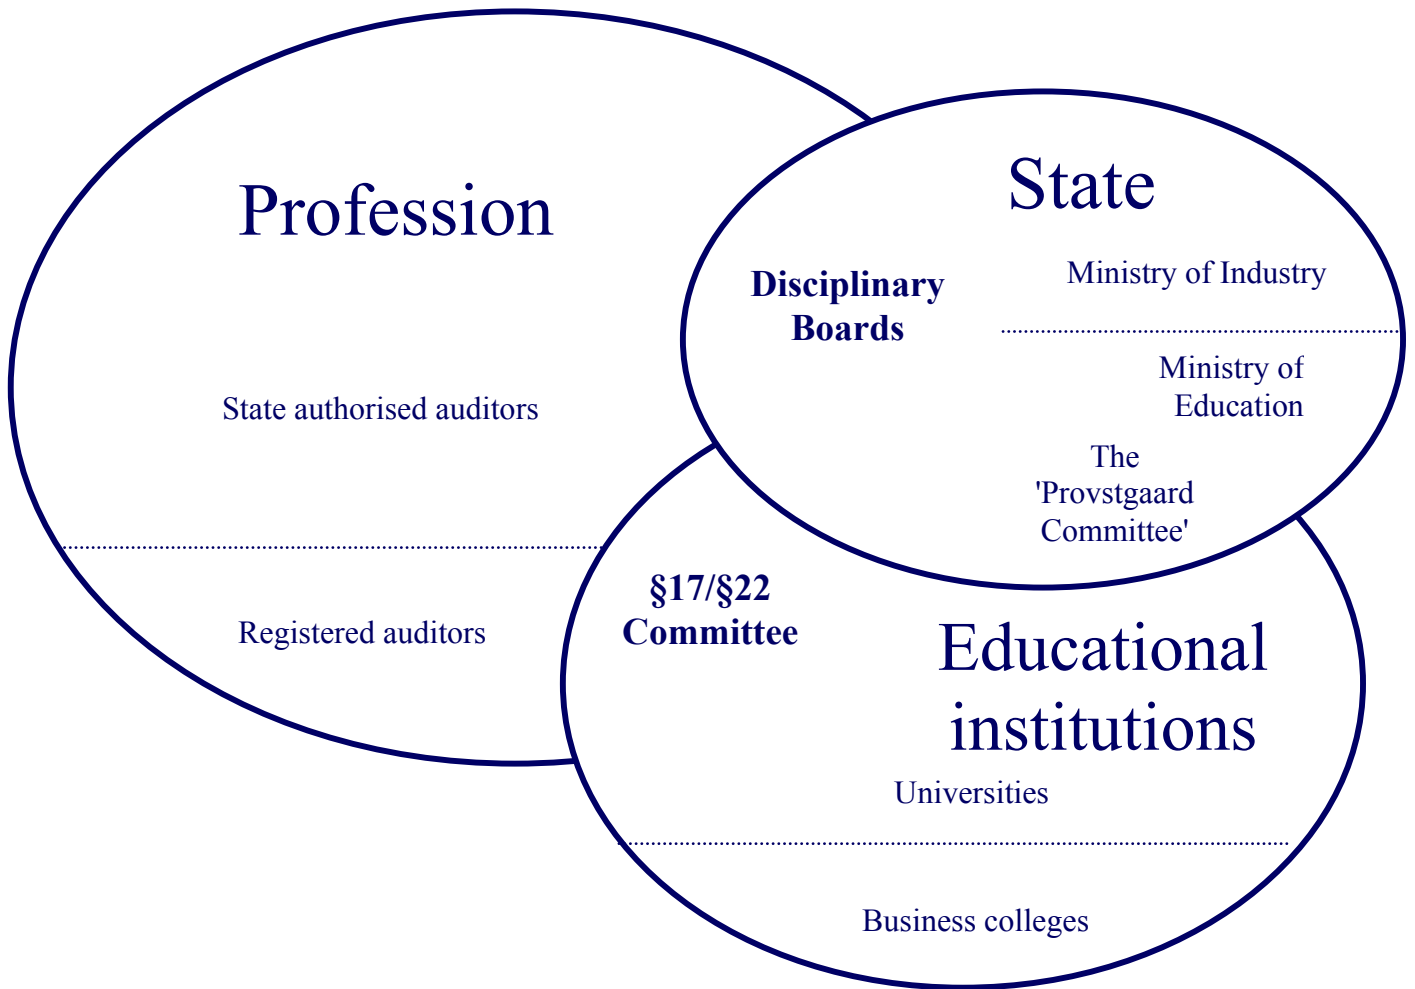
Profession

State authorised auditors

Registered auditors

State

Disciplinary Boards

Ministry of Industry

Ministry of Education

The 'Provstgaard Committee'

§17/§22 Committee

Educational institutions

Universities

Business colleges